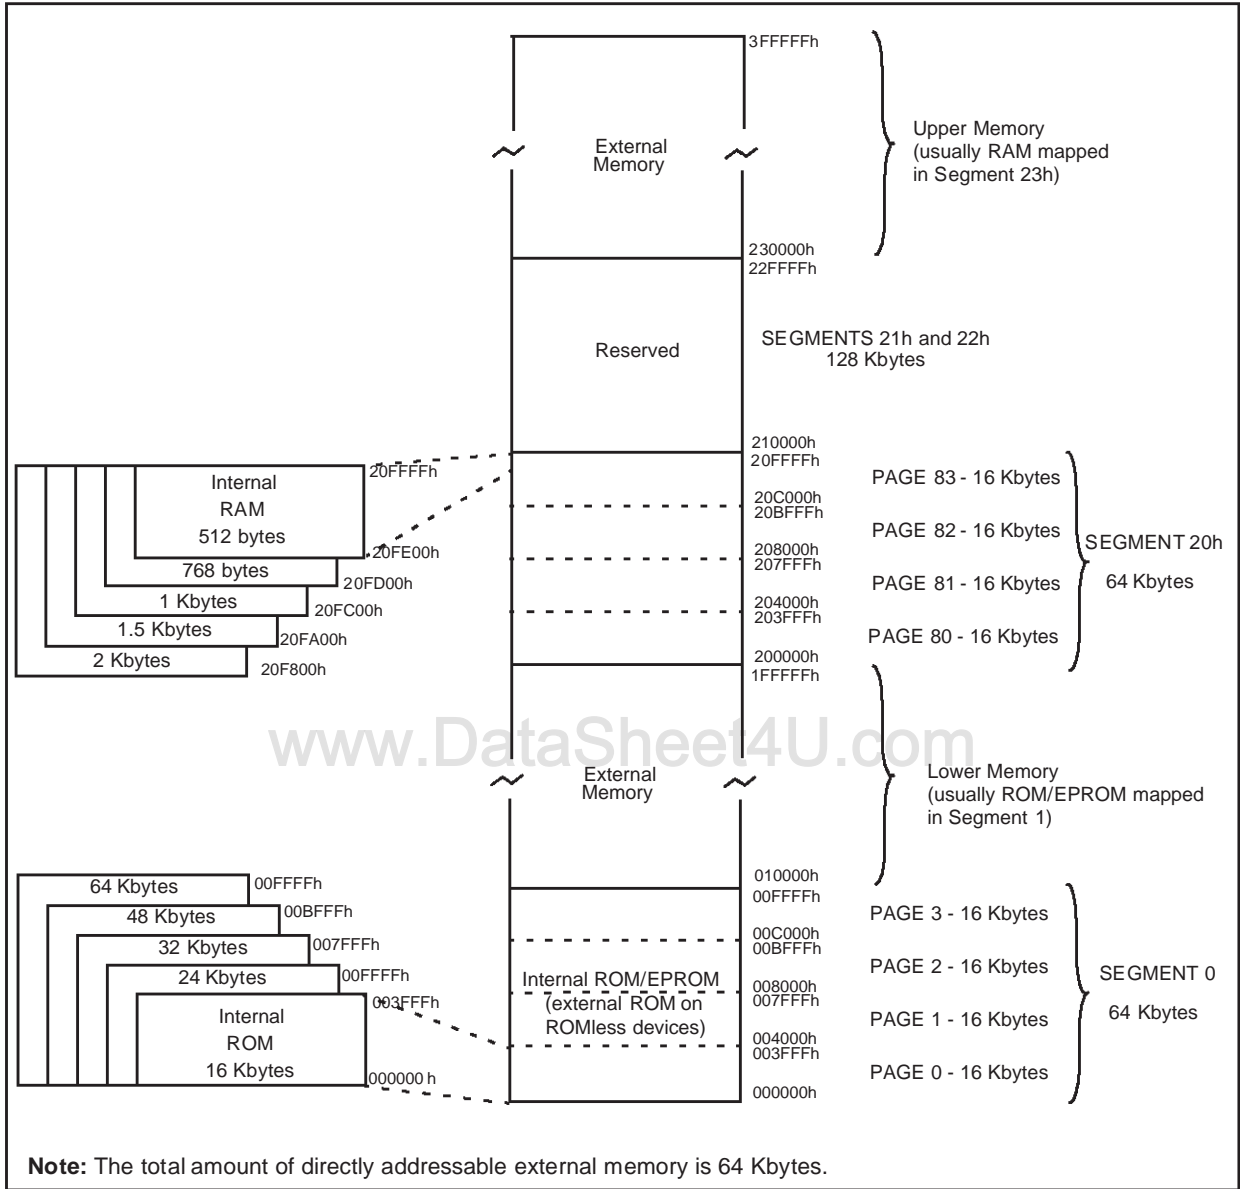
3FFFFFh

External Memory

Upper Memory (usually RAM mapped in Segment 23h)

230000h
22FFFFh

Reserved

SEGMENTS 21h and 22h
128 Kbytes

210000h
20FFFFh

Internal
RAM
512 bytes

20FFFFh
20FE00h

768 bytes
20FD00h

1 Kbytes
20FC00h

1.5 Kbytes
20FA00h

2 Kbytes
20F800h

PAGE 83 - 16 Kbytes
20C000h
20BFFFh
PAGE 82 - 16 Kbytes
208000h
207FFFh
PAGE 81 - 16 Kbytes
204000h
203FFFh
PAGE 80 - 16 Kbytes
200000h
1FFFFFh

SEGMENT 20h
64 Kbytes

www.DataSheet4U.com

External Memory

Lower Memory (usually ROM/EPROM mapped in Segment 1)

010000h
00FFFFh

64 Kbytes
00FFFFh

48 Kbytes
00BFFFh

32 Kbytes
007FFFh

24 Kbytes
00FFFFh

Internal
ROM
16 Kbytes

003FFFh
000000 h

Internal ROM/EPROM (external ROM on ROMless devices)

00C000h
00BFFFh
008000h
007FFFh
004000h
003FFFh
000000h

PAGE 3 - 16 Kbytes
PAGE 2 - 16 Kbytes
PAGE 1 - 16 Kbytes
PAGE 0 - 16 Kbytes

SEGMENT 0
64 Kbytes

**Note:** The total amount of directly addressable external memory is 64 Kbytes.